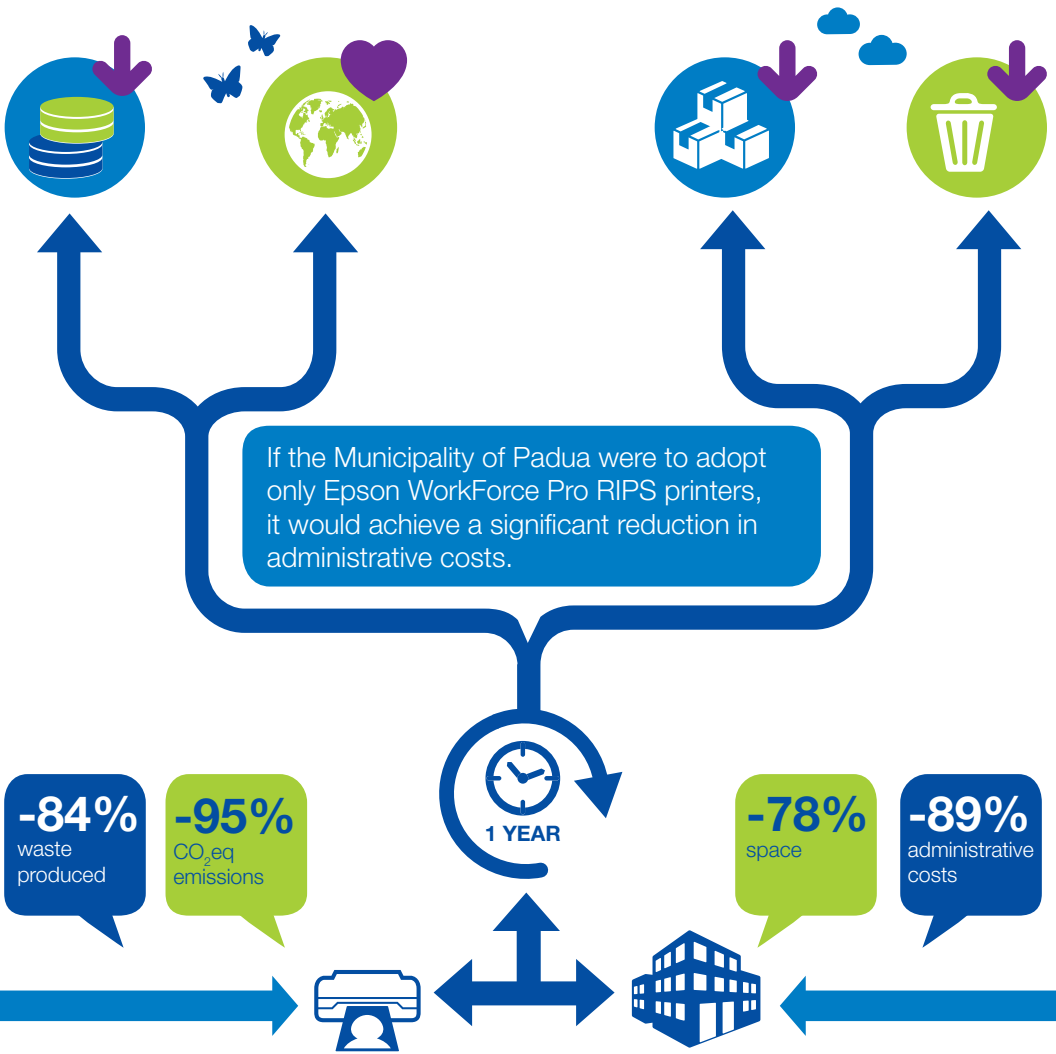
If the Municipality of Padua were to adopt only Epson WorkForce Pro RIPS printers, it would achieve a significant reduction in administrative costs.

1 YEAR

-84%
waste produced

-95%
$CO_2$eq emissions

-78%
space

-89%
administrative costs